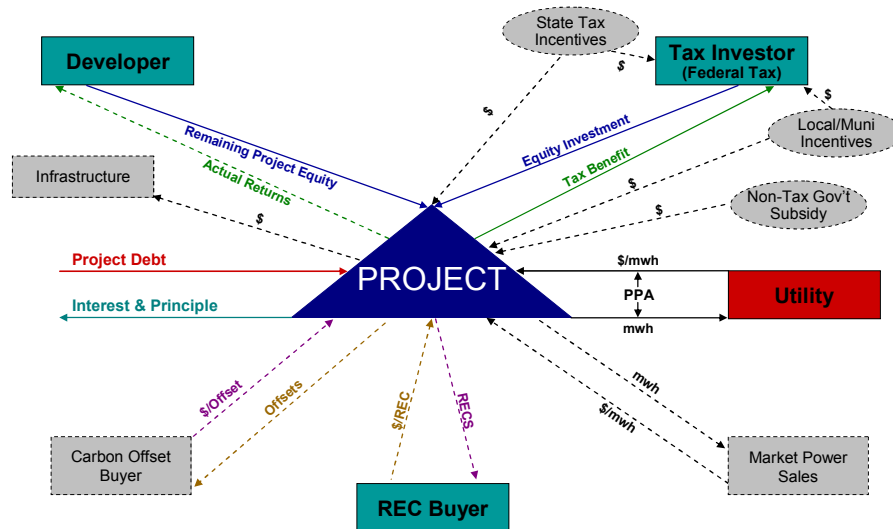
Developer

State Tax Incentives

Tax Investor
(Federal Tax)

$

$

$

Local/Muni Incentives

Remaining Project Equity

Actual Returns

Equity Investment

Tax Benefit

Infrastructure

$

$

Non-Tax Gov't Subsidy

$

Project Debt

PROJECT

$/mwh

PPA

mwh

Utility

Interest & Principle

$/Offset

Offsets

$/REC

RECS

mwh

$/mwh

Carbon Offset Buyer

REC Buyer

Market Power Sales